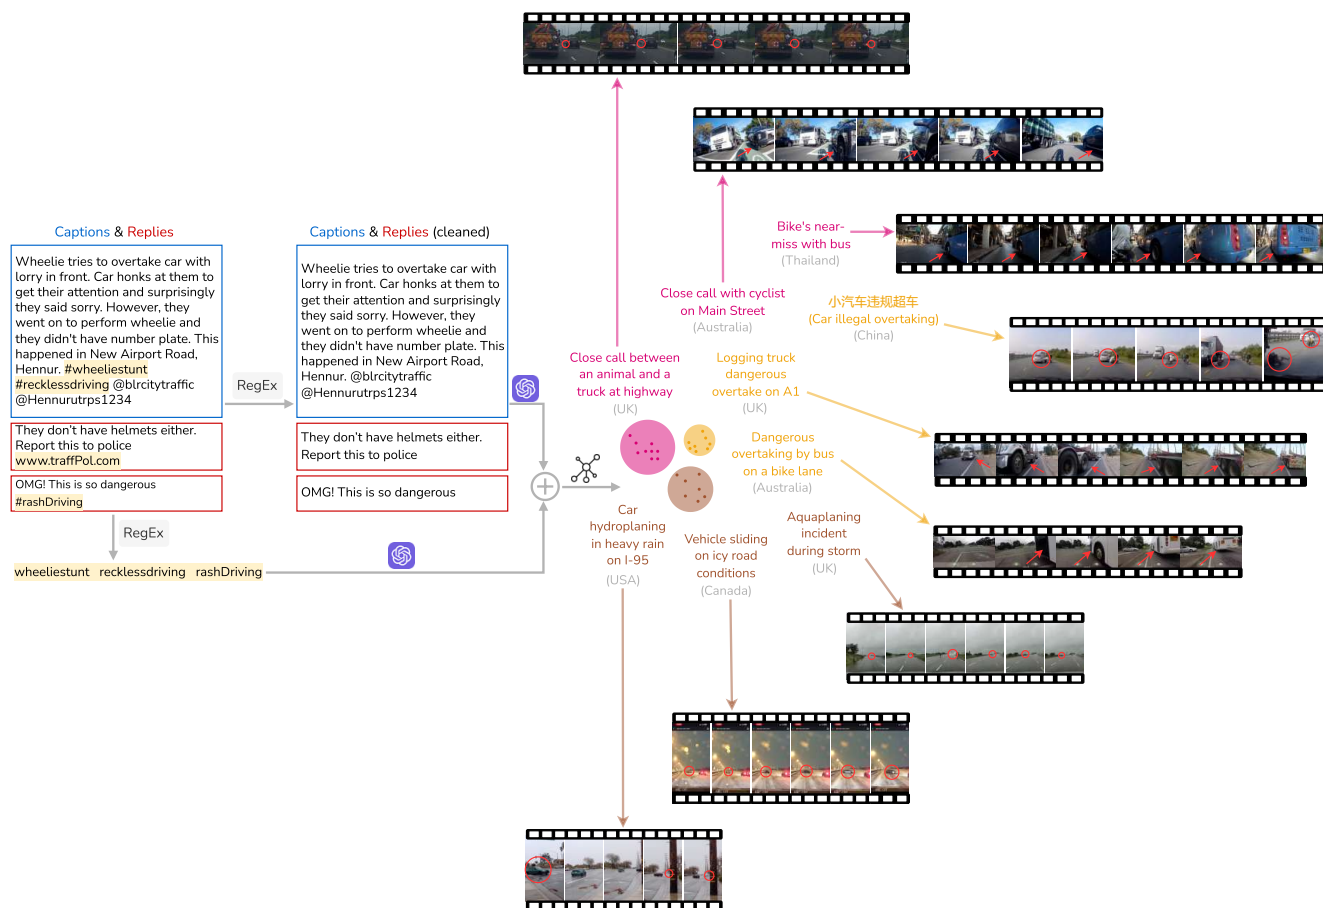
Captions & Replies

Wheelie tries to overtake car with lorry in front. Car honks at them to get their attention and surprisingly they said sorry. However, they went on to perform wheelie and they didn't have number plate. This happened in New Airport Road, Hennur. #wheeliestunt #recklessdriving @blrcitytraffic @Hennurutrps1234

They don't have helmets either. Report this to police www.traffPol.com

OMG! This is so dangerous #rashDriving

RegEx

Captions & Replies (cleaned)

Wheelie tries to overtake car with lorry in front. Car honks at them to get their attention and surprisingly they said sorry. However, they went on to perform wheelie and they didn't have number plate. This happened in New Airport Road, Hennur. @blrcitytraffic @Hennurutrps1234

They don't have helmets either. Report this to police

OMG! This is so dangerous

RegEx

wheeliestunt recklessdriving rashDriving

Close call between an animal and a truck at highway (UK)

Close call with cyclist on Main Street (Australia)

Bike's near-miss with bus (Thailand)

小汽车违规超车 (Car illegal overtaking) (China)

Logging truck dangerous overtake on A1 (UK)

Dangerous overtaking by bus on a bike lane (Australia)

Aquaplaning incident during storm (UK)

Car hydroplaning in heavy rain on I-95 (USA)

Vehicle sliding on icy road conditions (Canada)